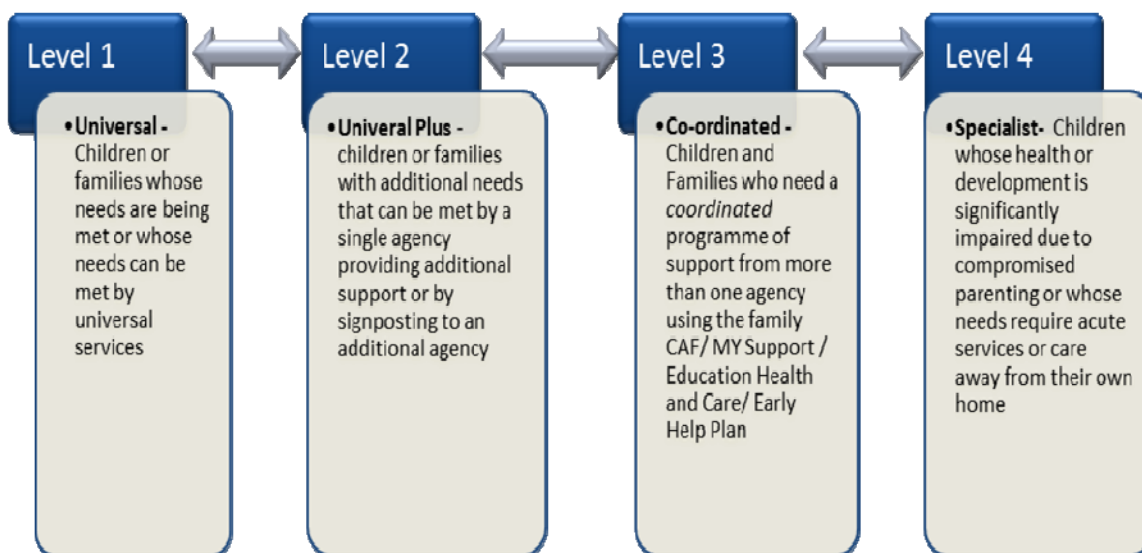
Level 1

• **Universal -** Children or families whose needs are being met or whose needs can be met by universal services

Level 2

• **Univeral Plus -** children or families with additional needs that can be met by a single agency providing additional support or by signposting to an additional agency

Level 3

• **Co-ordinated -** Children and Families who need a *coordinated* programme of support from more than one agency using the family CAF/ MY Support / Education Health and Care/ Early Help Plan

Level 4

• **Specialist-** Children whose health or development is significantly impaired due to compromised parenting or whose needs require acute services or care away from their own home